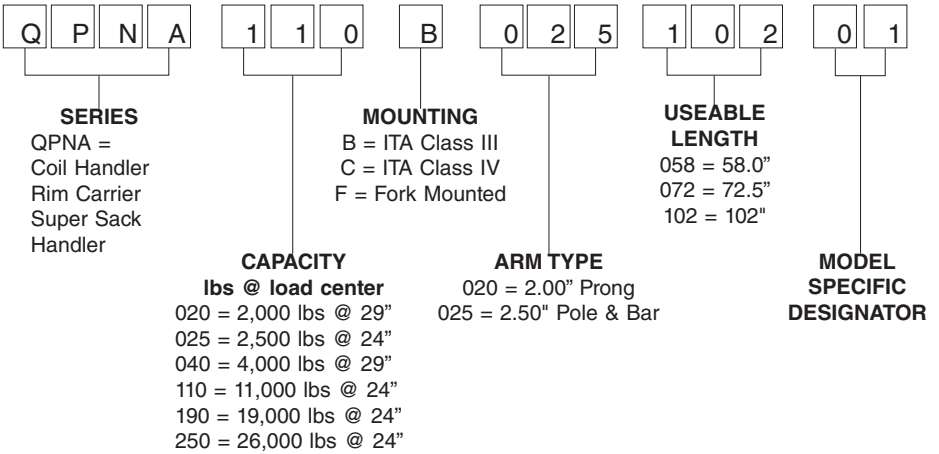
Q P N A 1 1 0 B 0 2 5 1 0 2 0 1

SERIES
QPNA =
Coil Handler
Rim Carrier
Super Sack
Handler

MOUNTING
B = ITA Class III
C = ITA Class IV
F = Fork Mounted

USEABLE LENGTH
058 = 58.0"
072 = 72.5"
102 = 102"

CAPACITY
lbs @ load center
020 = 2,000 lbs @ 29"
025 = 2,500 lbs @ 24"
040 = 4,000 lbs @ 29"
110 = 11,000 lbs @ 24"
190 = 19,000 lbs @ 24"
250 = 26,000 lbs @ 24"

ARM TYPE
020 = 2.00" Prong
025 = 2.50" Pole & Bar

MODEL SPECIFIC DESIGNATOR